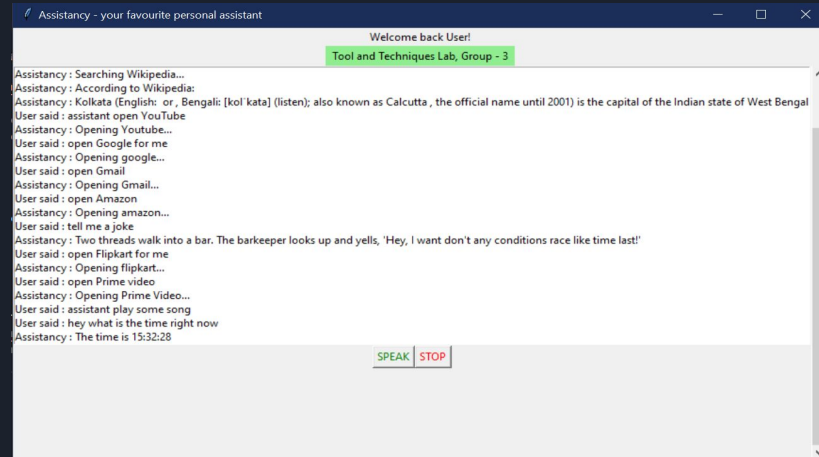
Assistancy - your favourite personal assistant

Welcome back User!

Tool and Techniques Lab, Group - 3

Assistancy : Searching Wikipedia...
Assistancy : According to Wikipedia:
Assistancy : Kolkata (English: or , Bengali: [kolˈkata] (listen); also known as Calcutta , the official name until 2001) is the capital of the Indian state of West Bengal
User said : assistant open YouTube
Assistancy : Opening Youtube...
User said : open Google for me
Assistancy : Opening google...
User said : open Gmail
Assistancy : Opening Gmail...
User said : open Amazon
Assistancy : Opening amazon...
User said : tell me a joke
Assistancy : Two threads walk into a bar. The barkeeper looks up and yells, 'Hey, I want don't any conditions race like time last!'
User said : open Flipkart for me
Assistancy : Opening flipkart...
User said : open Prime video
Assistancy : Opening Prime Video...
User said : assistant play some song
User said : hey what is the time right now
Assistancy : The time is 15:32:28

SPEAK STOP